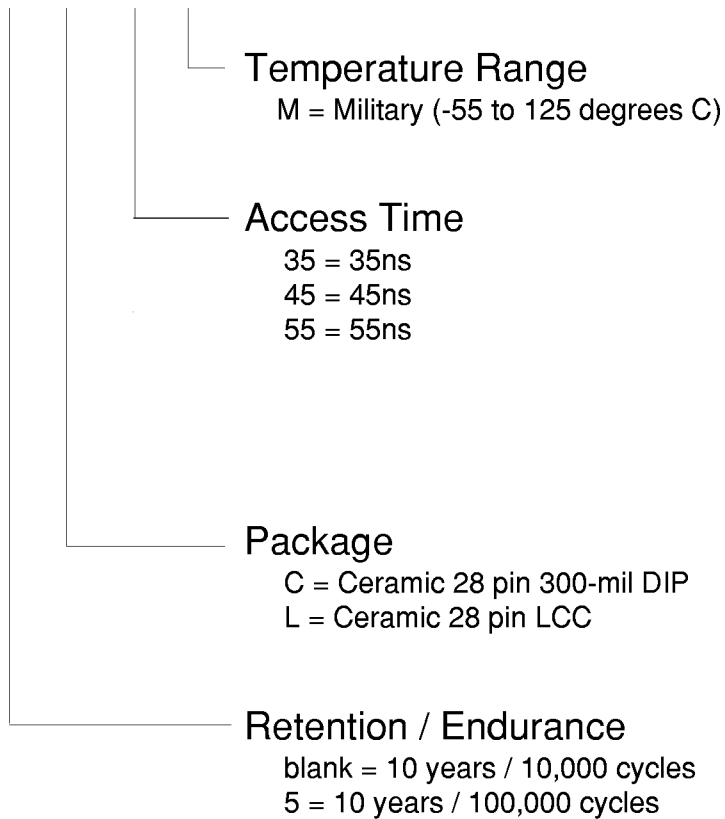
Temperature Range
M = Military (-55 to 125 degrees C)

Access Time
35 = 35ns
45 = 45ns
55 = 55ns

Package
C = Ceramic 28 pin 300-mil DIP
L = Ceramic 28 pin LCC

Retention / Endurance
blank = 10 years / 10,000 cycles
5 = 10 years / 100,000 cycles